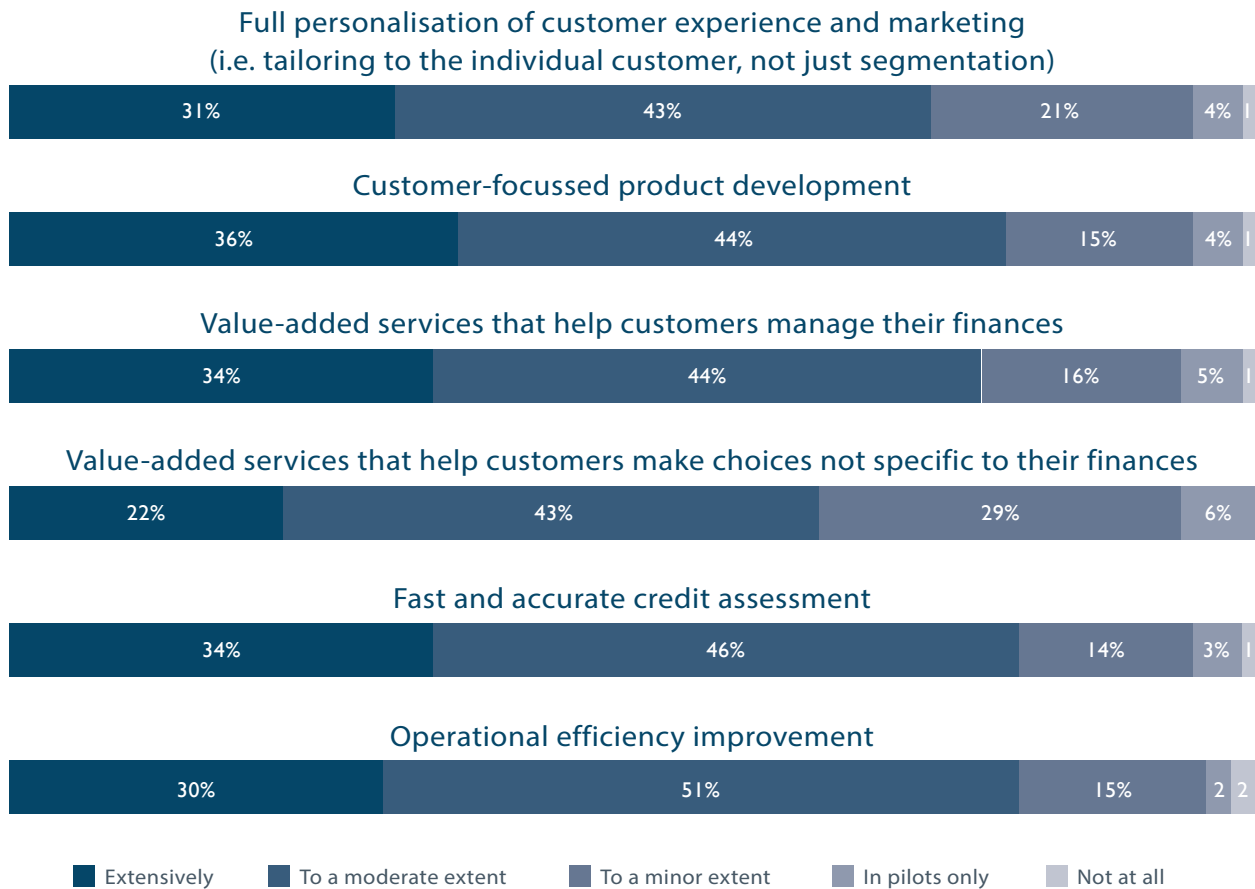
Full personalisation of customer experience and marketing (i.e. tailoring to the individual customer, not just segmentation)

31% 43% 21% 4% 1

Customer-focussed product development

36% 44% 15% 4% 1

Value-added services that help customers manage their finances

34% 44% 16% 5% 1

Value-added services that help customers make choices not specific to their finances

22% 43% 29% 6%

Fast and accurate credit assessment

34% 46% 14% 3% 1

Operational efficiency improvement

30% 51% 15% 2 2

Extensively
To a moderate extent
To a minor extent
In pilots only
Not at all